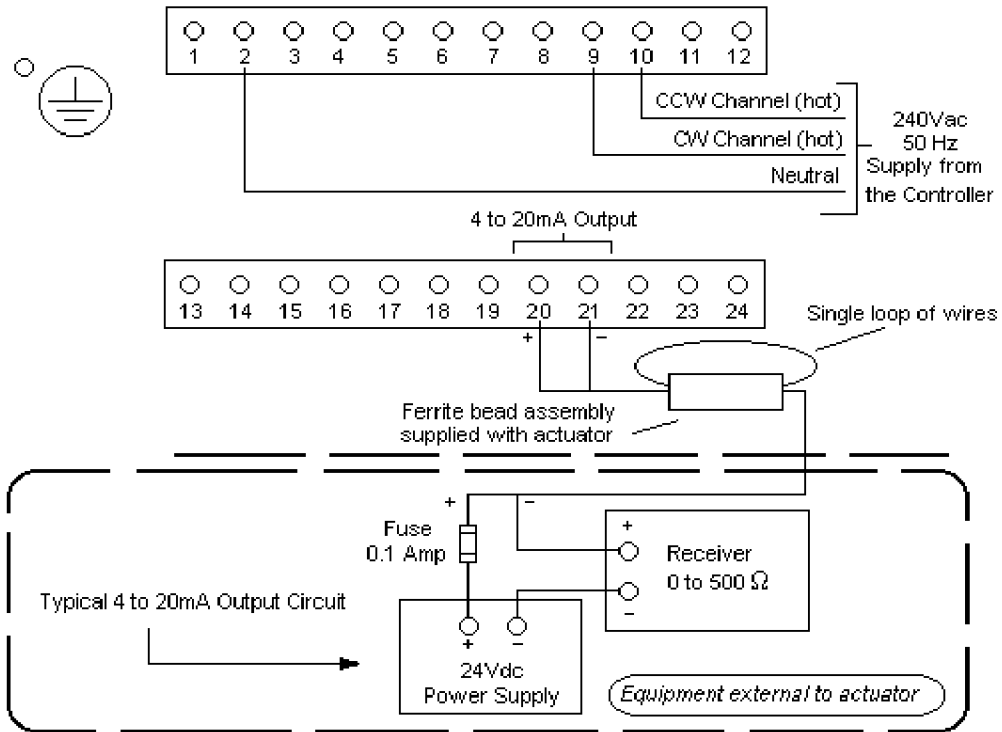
1 2 3 4 5 6 7 8 9 10 11 12

CCW Channel (hot)
CW Channel (hot)
Neutral

240Vac
50 Hz
Supply from
the Controller

4 to 20mA Output

13 14 15 16 17 18 19 20 21 22 23 24

+ −

Single loop of wires

Ferrite bead assembly
supplied with actuator

+ −

Fuse
0.1 Amp

+
Receiver
0 to 500 Ω
−

Typical 4 to 20mA Output Circuit

+ −
24Vdc
Power Supply

Equipment external to actuator